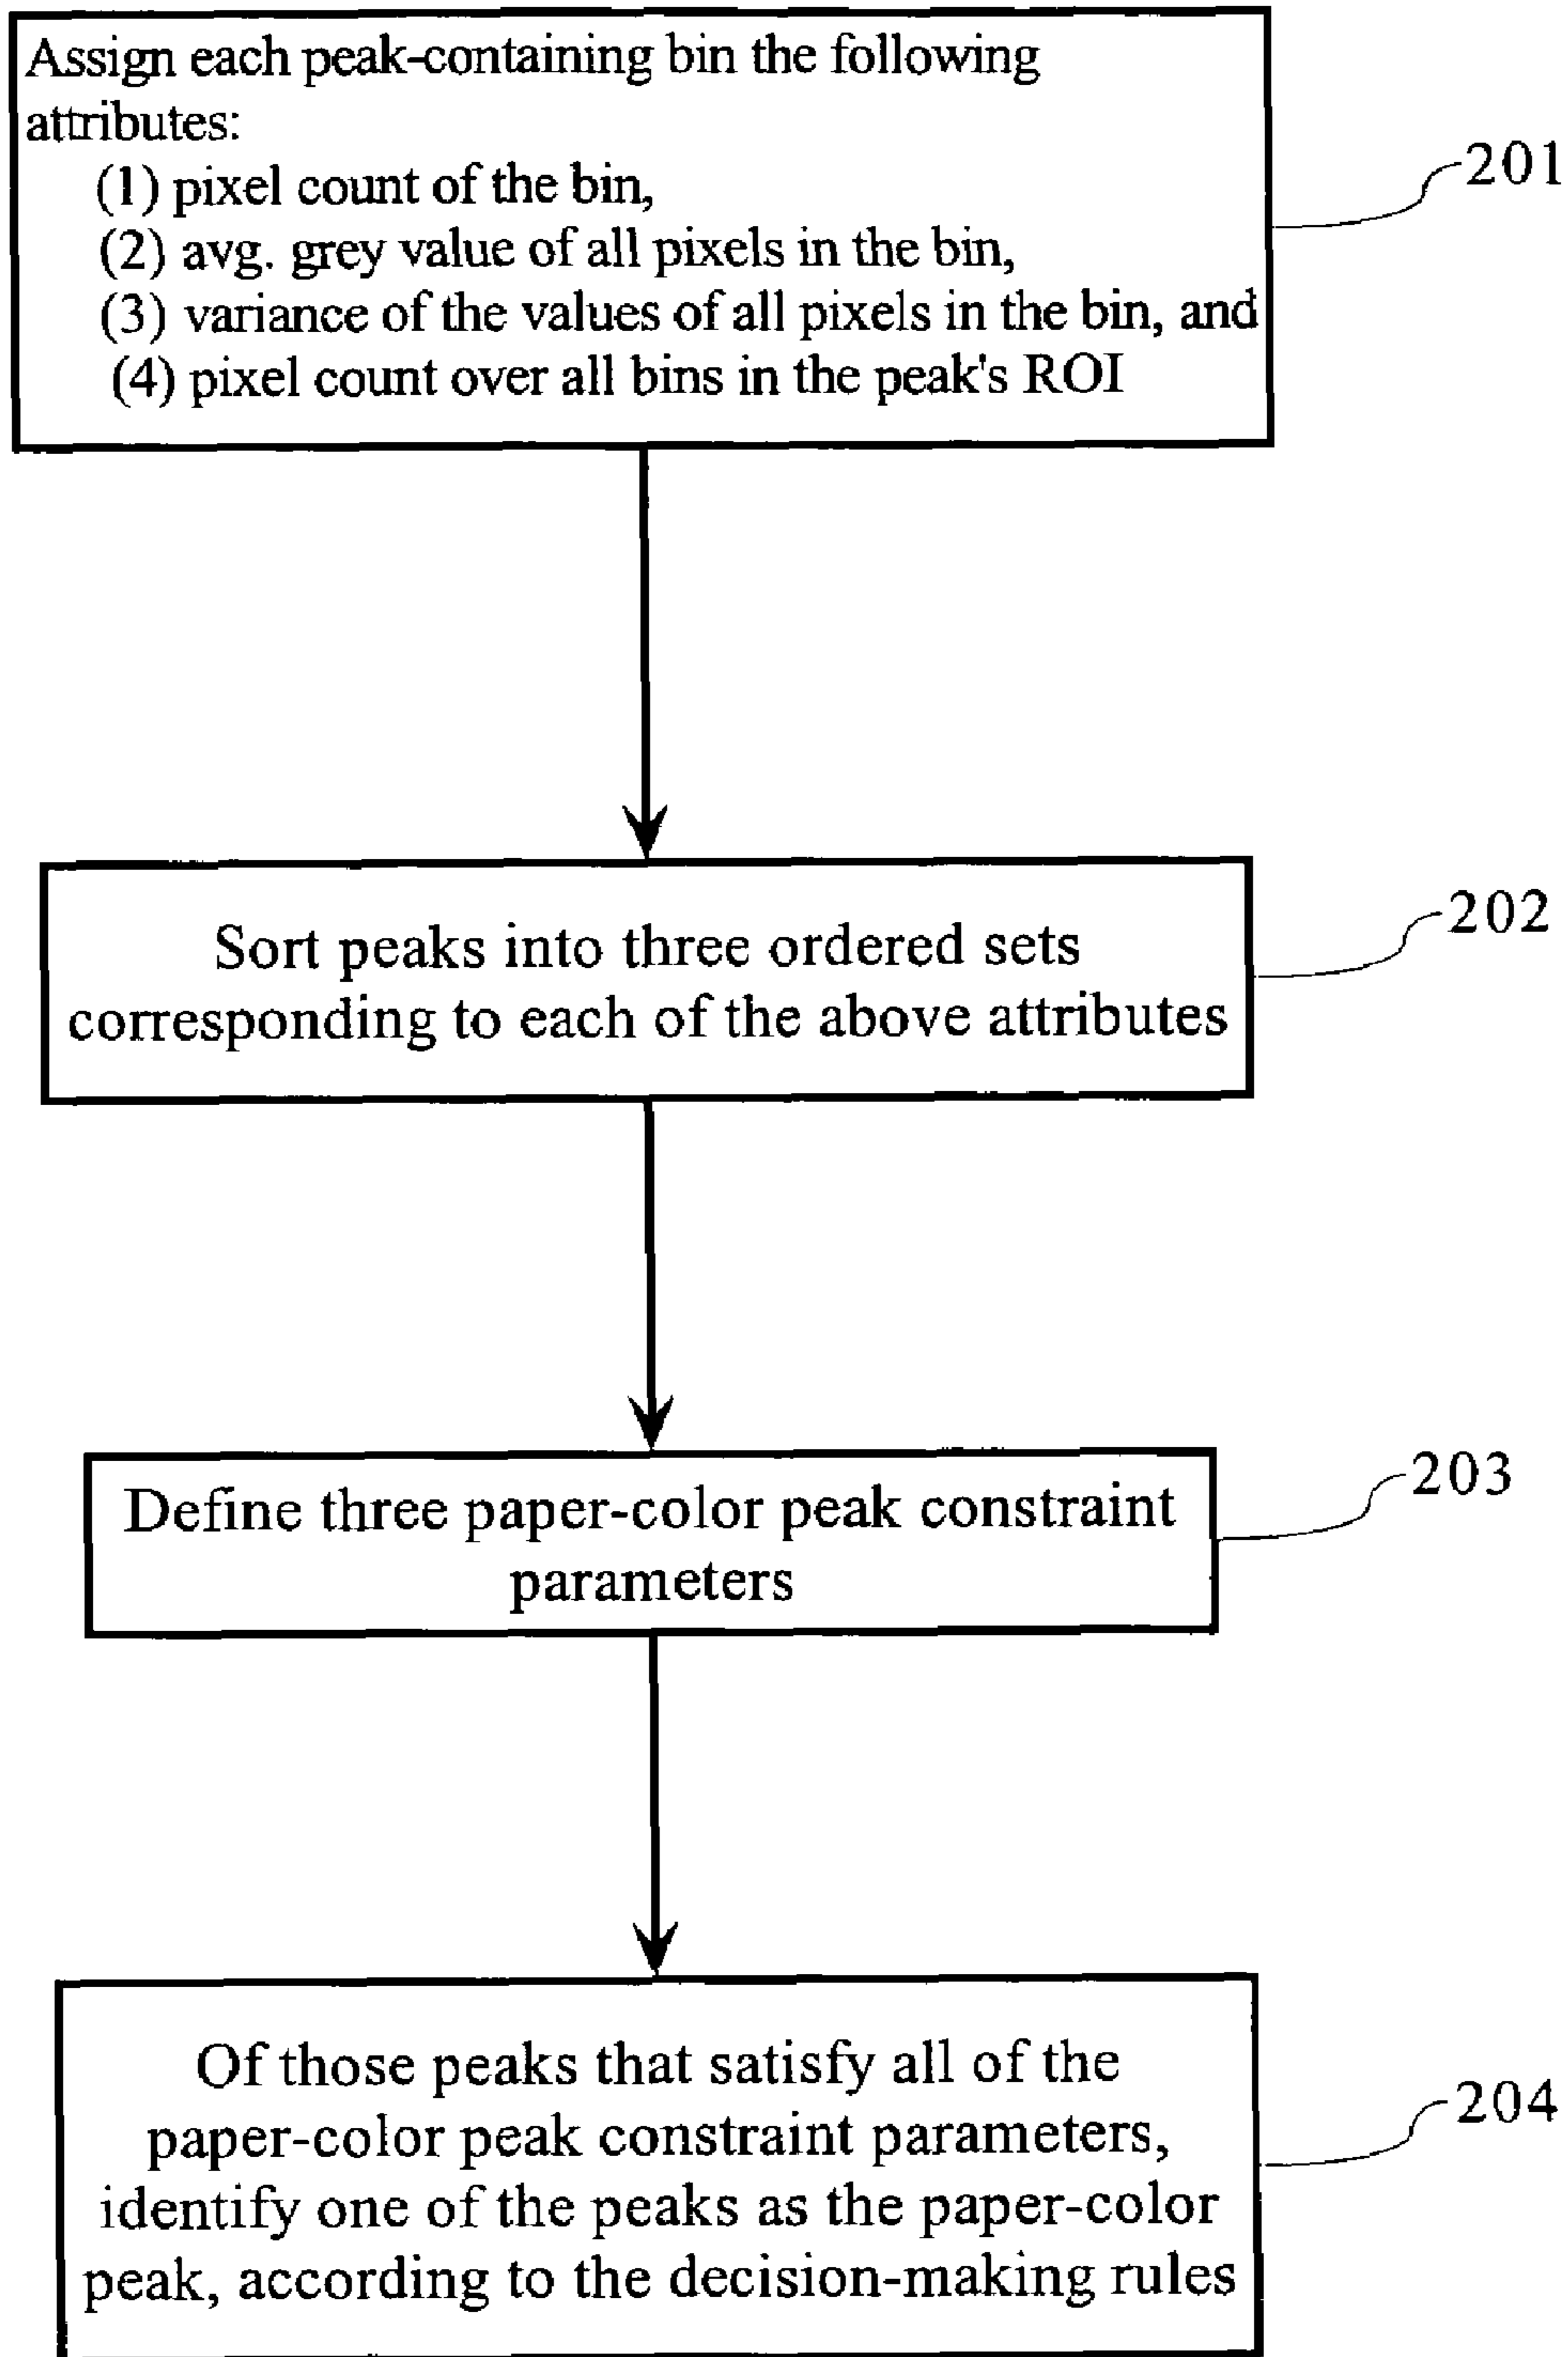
Assign each peak-containing bin the following attributes:
(1) pixel count of the bin,
(2) avg. grey value of all pixels in the bin,
(3) variance of the values of all pixels in the bin, and
(4) pixel count over all bins in the peak's ROI

201

Sort peaks into three ordered sets corresponding to each of the above attributes

202

Define three paper-color peak constraint parameters

203

Of those peaks that satisfy all of the paper-color peak constraint parameters, identify one of the peaks as the paper-color peak, according to the decision-making rules

204